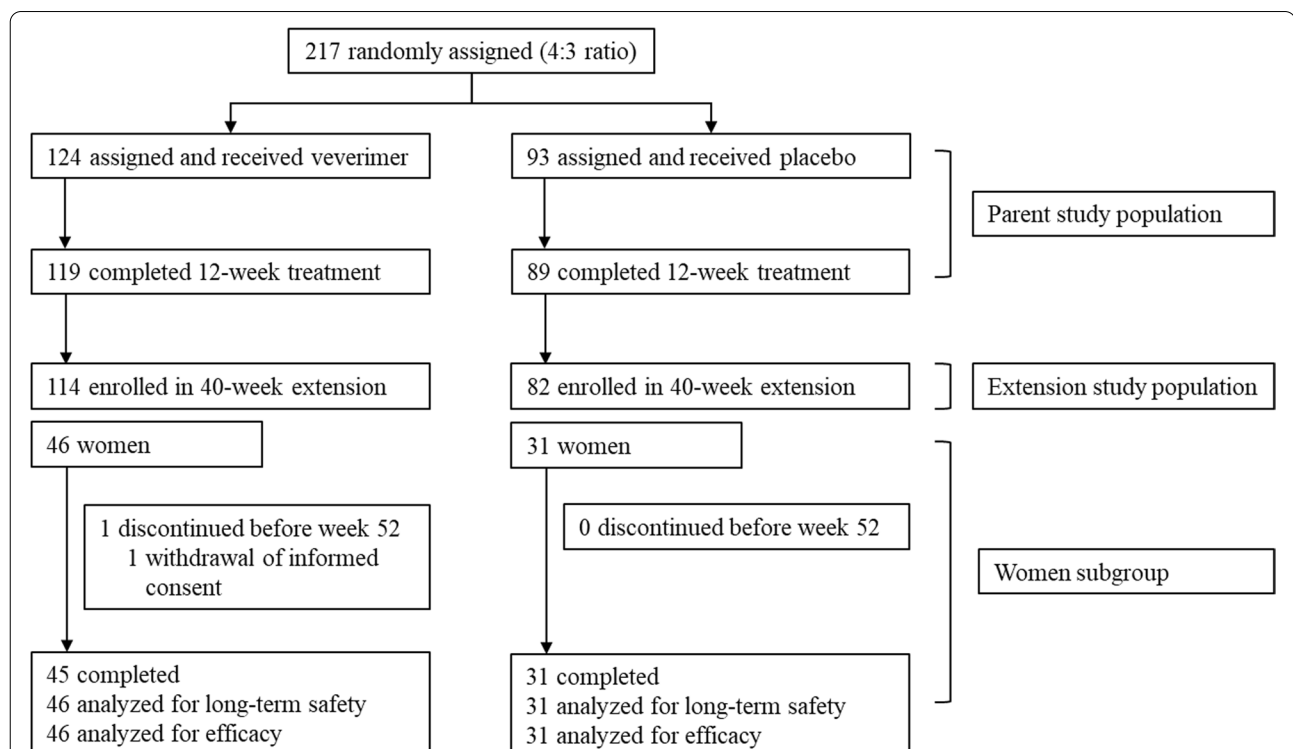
217 randomly assigned (4:3 ratio)

124 assigned and received veverimer

93 assigned and received placebo

Parent study population

119 completed 12-week treatment

89 completed 12-week treatment

114 enrolled in 40-week extension

82 enrolled in 40-week extension

Extension study population

46 women

31 women

1 discontinued before week 52
1 withdrawal of informed consent

0 discontinued before week 52

Women subgroup

45 completed
46 analyzed for long-term safety
46 analyzed for efficacy

31 completed
31 analyzed for long-term safety
31 analyzed for efficacy